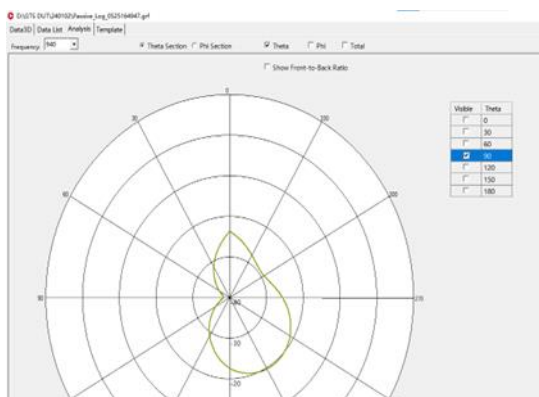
D:\UTS DUT\240102\Passive_Log_0525164947.grf

Data3D | Data List | Analysis | Template

Frequency: 940

Theta Section  Phi Section

Theta  Phi  Total

Show Front-to-Back Ratio

| Visible | Theta |
|---|---|
| | 0 |
| | 30 |
| | 60 |
| ☑ | 90 |
| | 120 |
| | 150 |
| | 180 |

0
30
330
60
300
90
270
-30
-20
-20